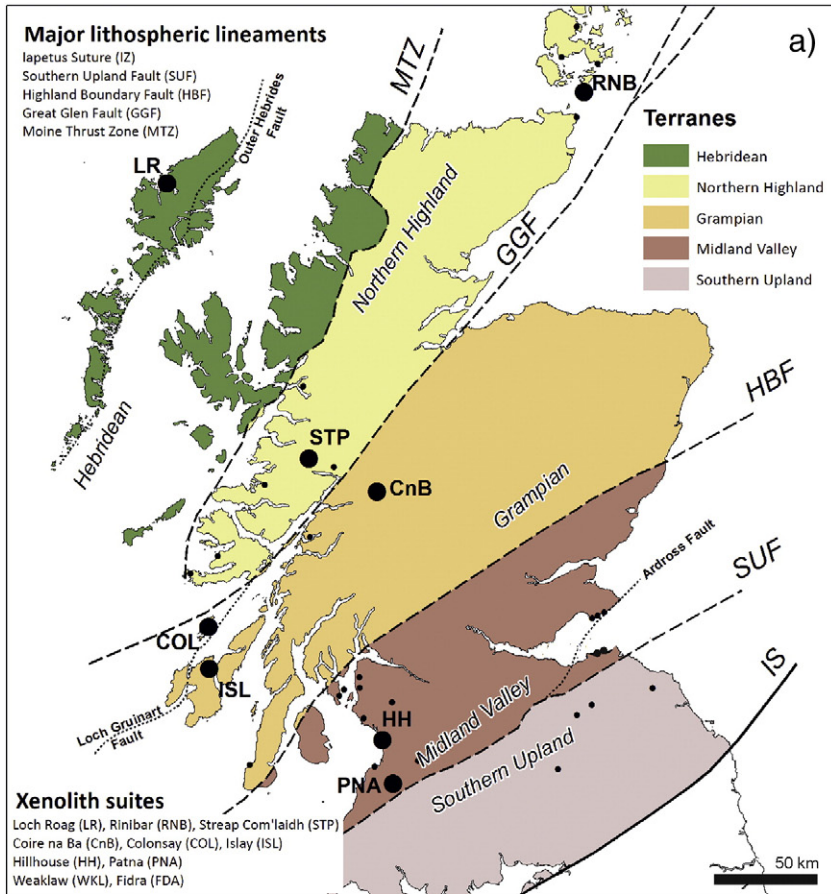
Major lithospheric lineaments
Iapetus Suture (IZ)
Southern Upland Fault (SUF)
Highland Boundary Fault (HBF)
Great Glen Fault (GGF)
Moine Thrust Zone (MTZ)

a)

MTZ

Outer Hebrides Fault

RNB

LR

Terranes
Hebridean
Northern Highland
Grampian
Midland Valley
Southern Upland

Northern Highland

GGF

HBF

Hebridean

STP

CnB

Grampian

SUF

Ardross Fault

COL

ISL

Loch Gruinart Fault

IS

HH

Midland Valley

Southern Upland

PNA

Xenolith suites
Loch Roag (LR), Rinibar (RNB), Streap Com'laidh (STP)
Coire na Ba (CnB), Colonsay (COL), Islay (ISL)
Hillhouse (HH), Patna (PNA)
Weaklaw (WKL), Fidra (FDA)

50 km